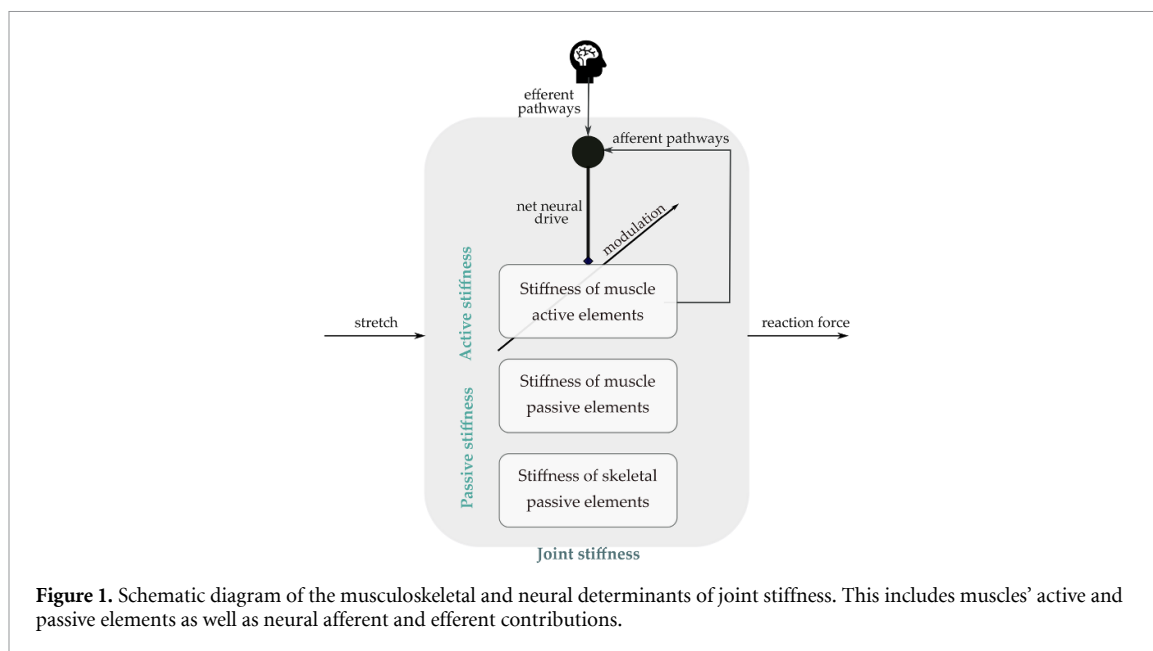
efferent pathways

afferent pathways

net neural drive

modulation

Active stiffness

Stiffness of muscle active elements

stretch

reaction force

Stiffness of muscle passive elements

Passive stiffness

Stiffness of skeletal passive elements

Joint stiffness

**Figure 1.** Schematic diagram of the musculoskeletal and neural determinants of joint stiffness. This includes muscles' active and passive elements as well as neural afferent and efferent contributions.